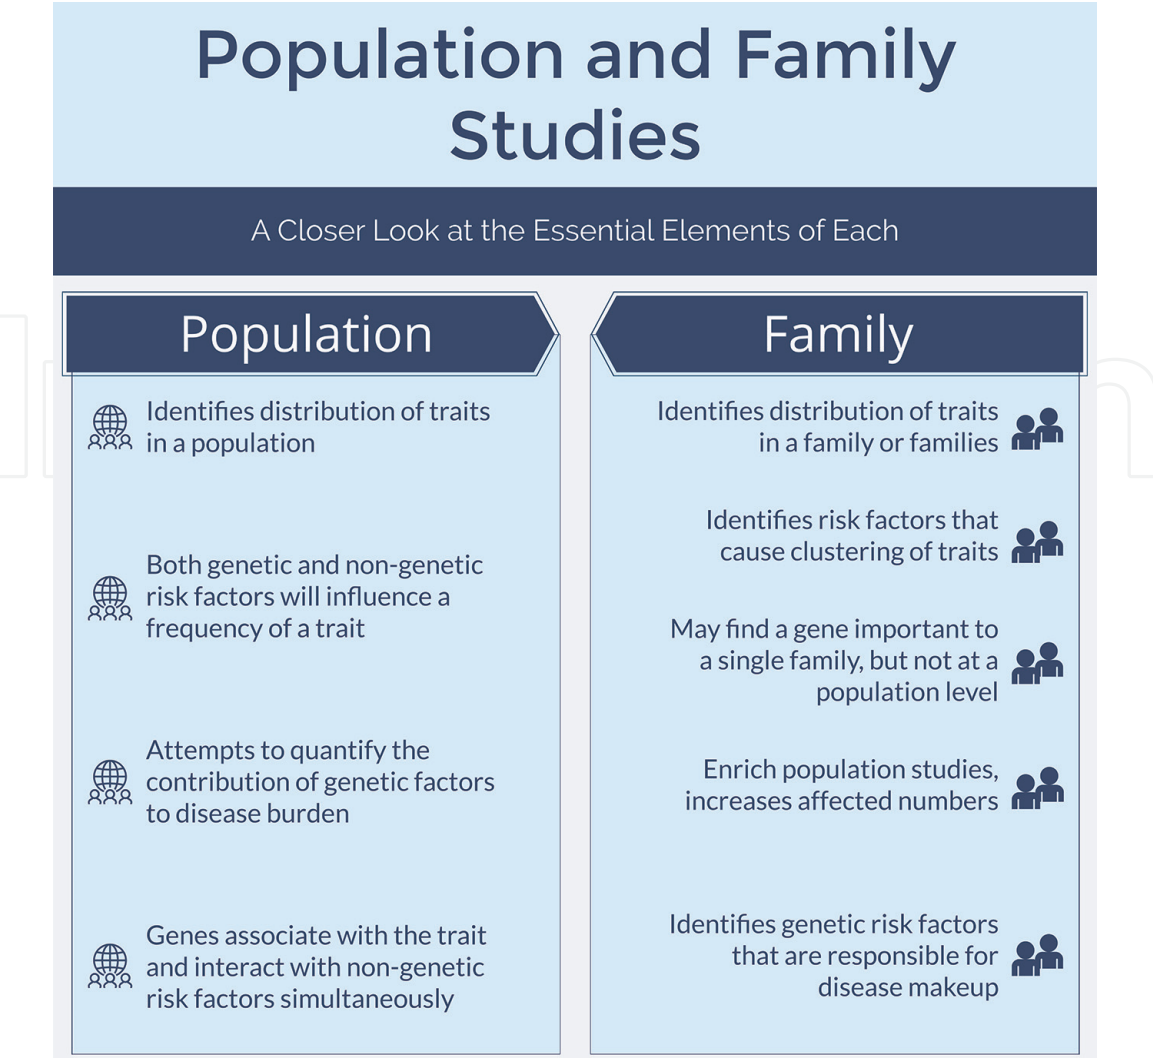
Population and Family Studies

A Closer Look at the Essential Elements of Each

Population

Identifies distribution of traits in a population

Both genetic and non-genetic risk factors will influence a frequency of a trait

Attempts to quantify the contribution of genetic factors to disease burden

Genes associate with the trait and interact with non-genetic risk factors simultaneously

Family

Identifies distribution of traits in a family or families

Identifies risk factors that cause clustering of traits

May find a gene important to a single family, but not at a population level

Enrich population studies, increases affected numbers

Identifies genetic risk factors that are responsible for disease makeup